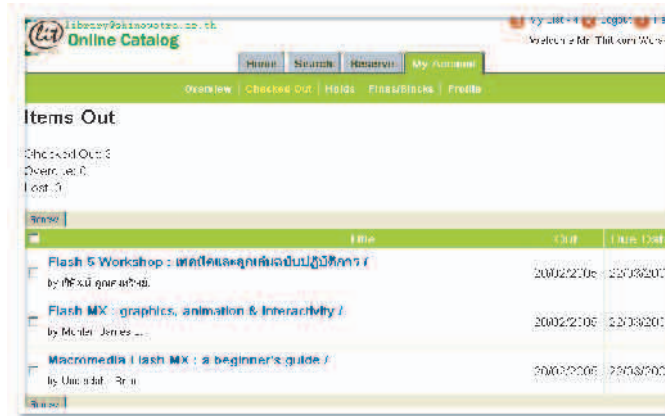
library@thinnovatec.co.th
Online Catalog

My List · Logout
Welcome Mr. Thitiworn Wor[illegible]

Home | Search | Reserve | My Account

Overview | Checked Out | Holds | Fines/Blocks | Profile

Items Out

Checked Out: 3
Overdue: 0
Lost: 0

Renew

| | Title | Out | Due Dat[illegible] |
|---|---|---|---|
| | Flash 5 Workshop : เทคนิคและลูกเล่นฉบับปฏิบัติการ / by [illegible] | 20/02/2006 | 22/03/20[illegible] |
| | Flash MX : graphics, animation & interactivity / by Mohler, James L. | 20/02/2006 | 22/03/20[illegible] |
| | Macromedia Flash MX : a beginner's guide / by Underdahl, Brian | 20/02/2006 | 22/03/20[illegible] |

Renew